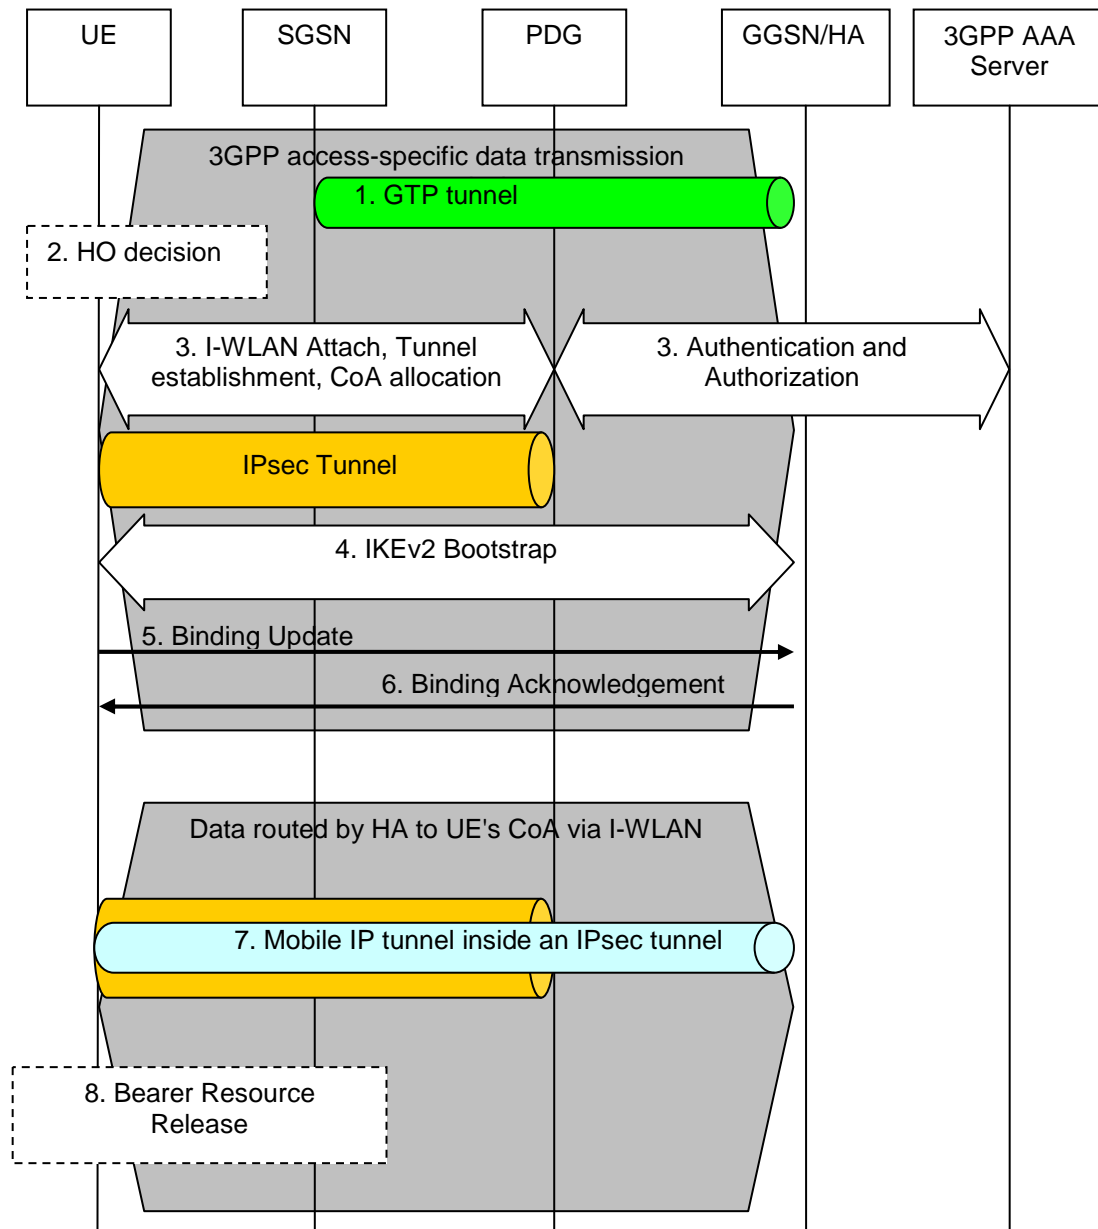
UE

SGSN

PDG

GGSN/HA

3GPP AAA Server

3GPP access-specific data transmission

1. GTP tunnel

2. HO decision

3. I-WLAN Attach, Tunnel establishment, CoA allocation

3. Authentication and Authorization

IPsec Tunnel

4. IKEv2 Bootstrap

5. Binding Update

6. Binding Acknowledgement

Data routed by HA to UE's CoA via I-WLAN

7. Mobile IP tunnel inside an IPsec tunnel

8. Bearer Resource Release